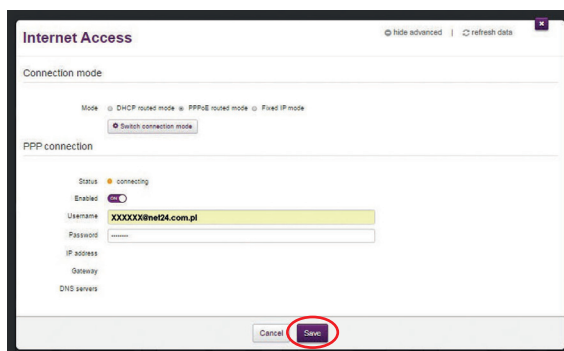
Internet Access

hide advanced | refresh data

×

Connection mode

Mode DHCP routed mode PPPoE routed mode Fixed IP mode

Switch connection mode

PPP connection

Status connecting

Enabled ON

Username XXXXXX@net24.com.pl

Password ••••••••

IP address

Gateway

DNS servers

Cancel Save